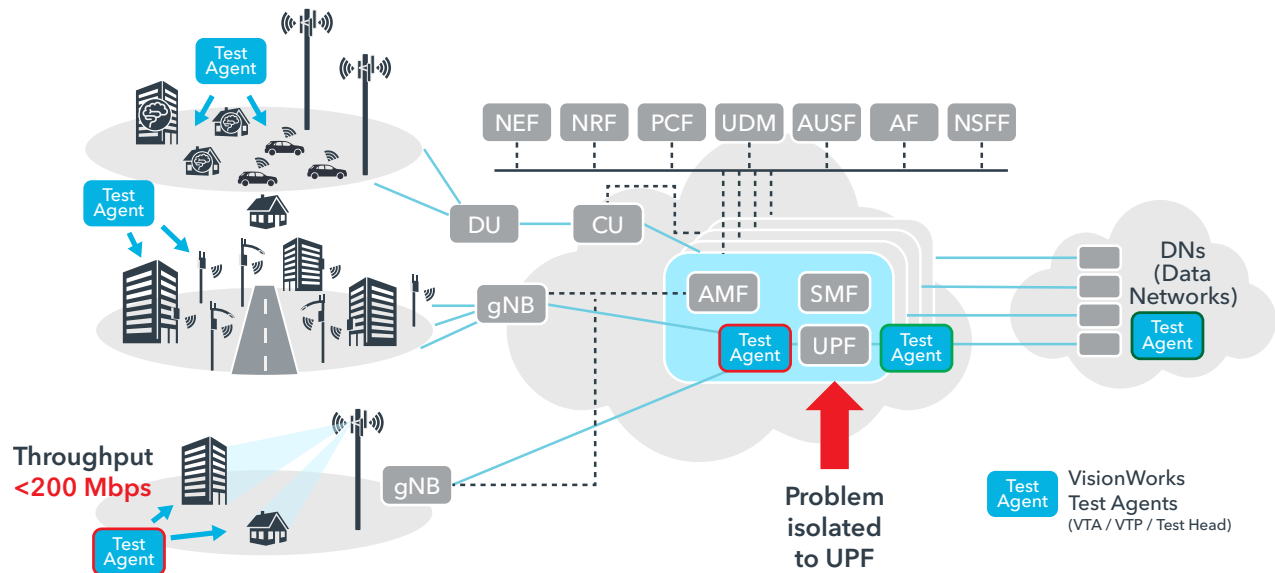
Test Agent

Test Agent

NEF NRF PCF UDM AUSF AF NSFF

DU CU

gNB

AMF SMF

Test Agent UPF Test Agent

DNs (Data Networks)

Test Agent

Throughput <200 Mbps

gNB

Test Agent

Problem isolated to UPF

Test Agent VisionWorks Test Agents (VTA / VTP / Test Head)